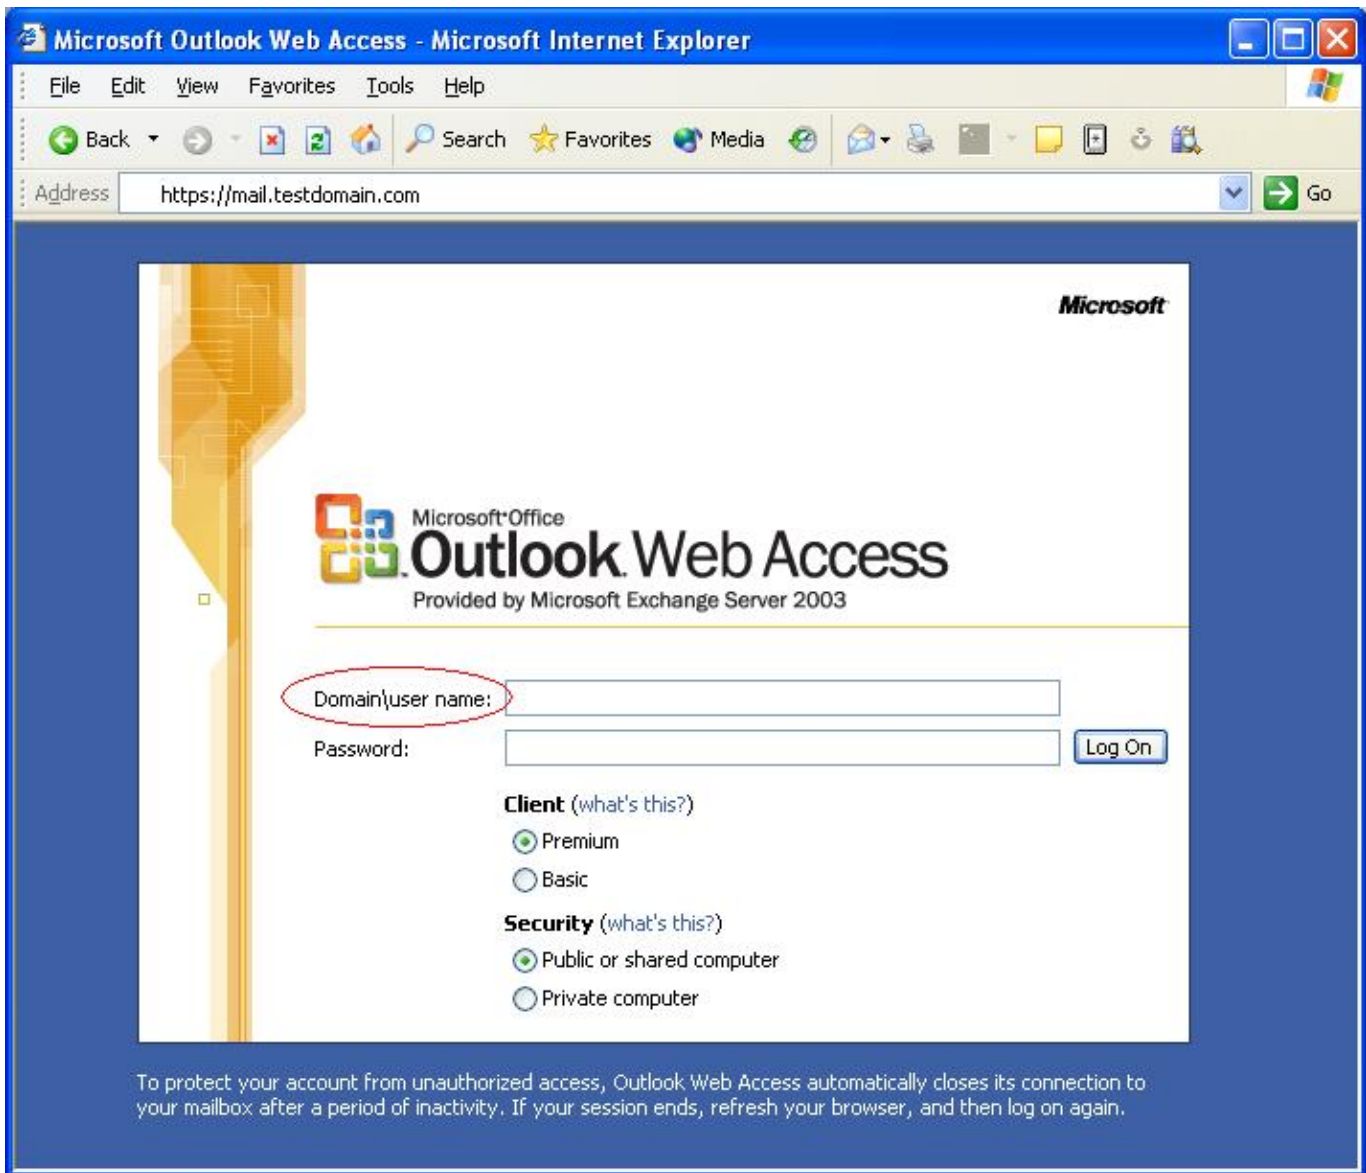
Microsoft Outlook Web Access - Microsoft Internet Explorer

File Edit View Favorites Tools Help

Back Search Favorites Media

Address https://mail.testdomain.com Go

Microsoft

Microsoft Office
Outlook Web Access
Provided by Microsoft Exchange Server 2003

Domain\user name:
Password: Log On

Client (what's this?)
Premium
Basic

Security (what's this?)
Public or shared computer
Private computer

To protect your account from unauthorized access, Outlook Web Access automatically closes its connection to your mailbox after a period of inactivity. If your session ends, refresh your browser, and then log on again.